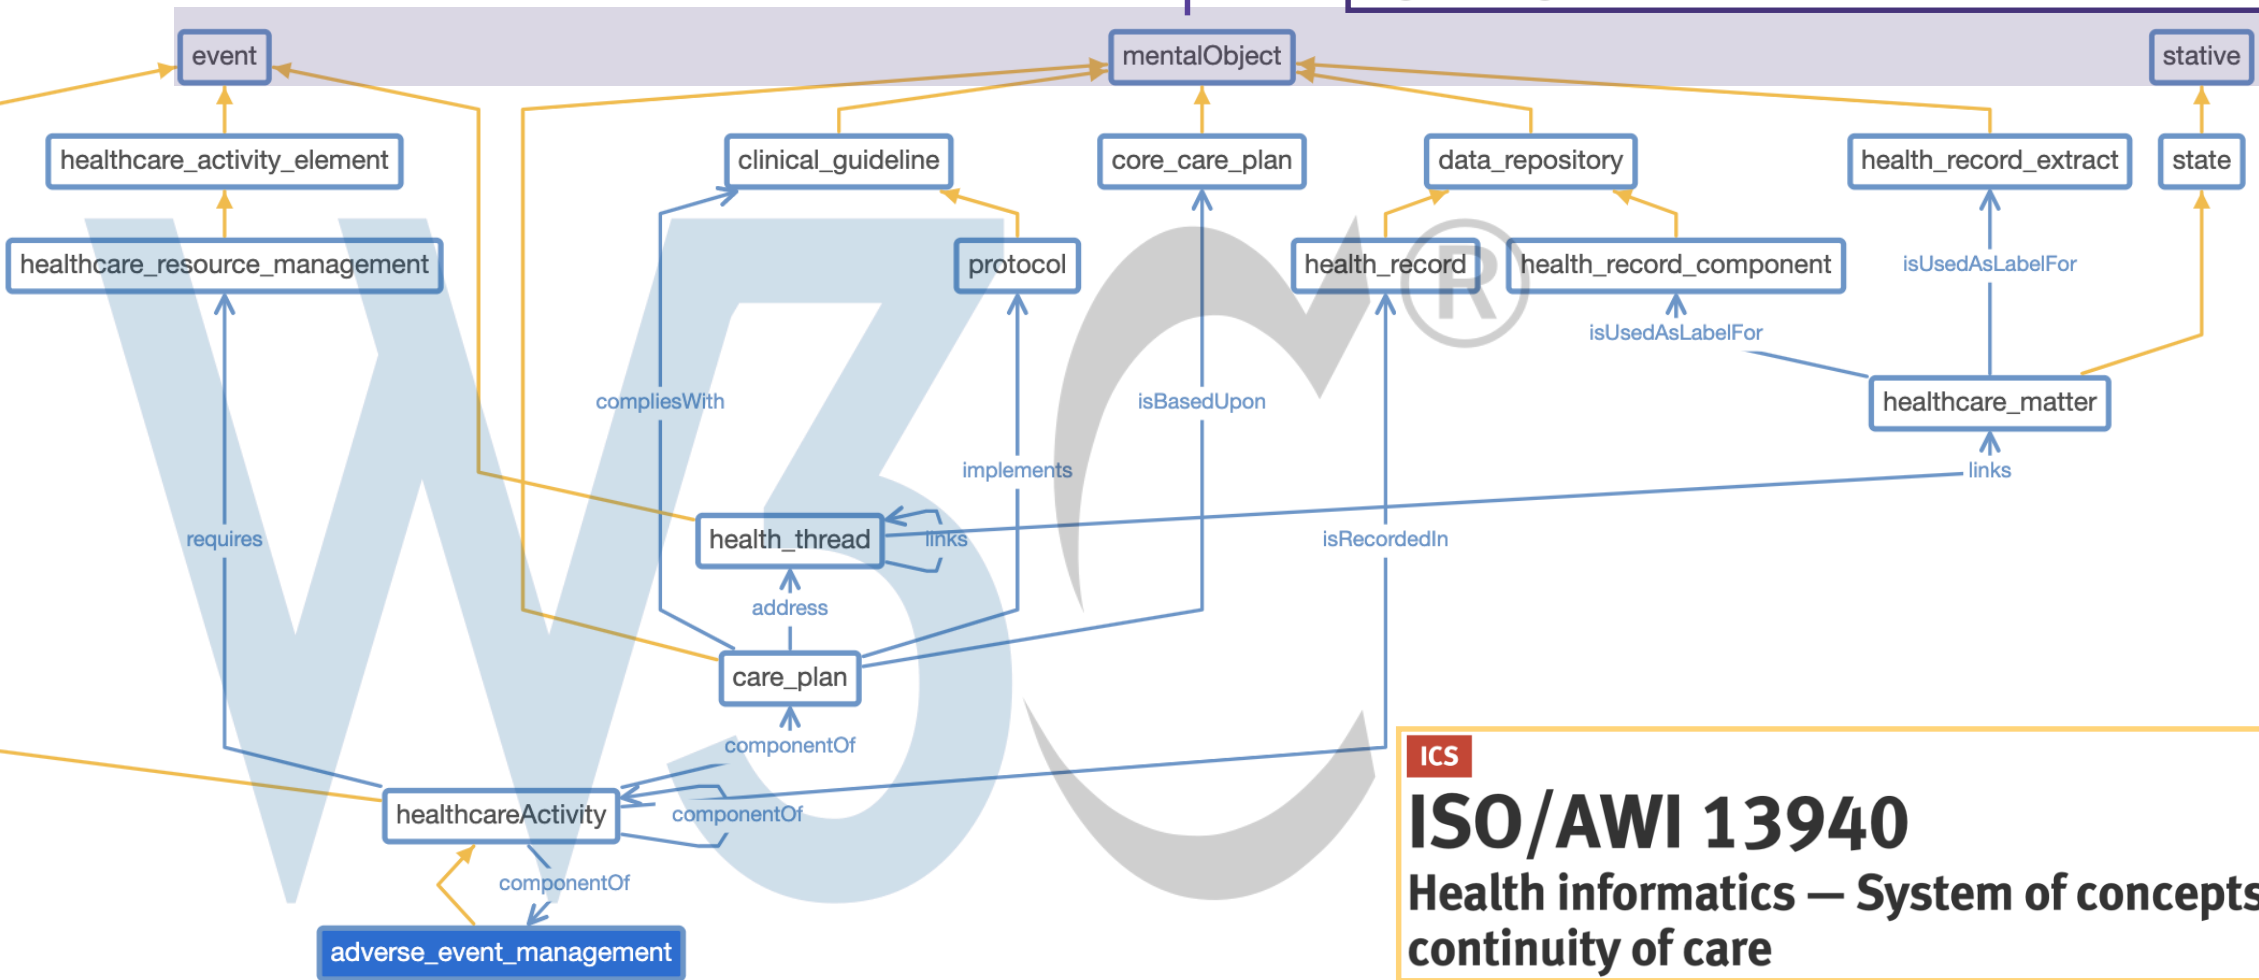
event

mentalObject

stative

healthcare_activity_element

clinical_guideline

core_care_plan

data_repository

health_record_extract

state

healthcare_resource_management

protocol

health_record

health_record_component

isUsedAsLabelFor

isUsedAsLabelFor

compliesWith

isBasedUpon

healthcare_matter

implements

links

requires

health_thread

links

isRecordedIn

address

care_plan

componentOf

healthcareActivity

componentOf

componentOf

adverse_event_management

ICS

ISO/AWI 13940

Health informatics — System of concepts continuity of care